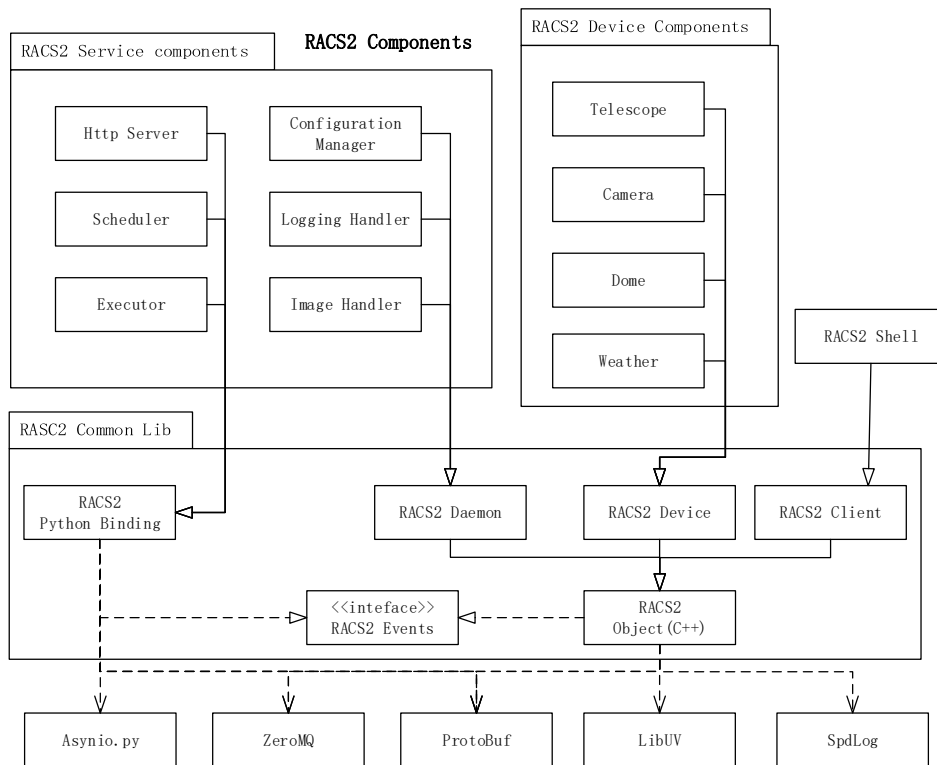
RACS2 Components

RACS2 Service components

Http Server

Configuration Manager

Scheduler

Logging Handler

Executor

Image Handler

RACS2 Device Components

Telescope

Camera

Dome

Weather

RACS2 Shell

RASC2 Common Lib

RACS2 Python Binding

RACS2 Daemon

RACS2 Device

RACS2 Client

<<inteface>> RACS2 Events

RACS2 Object(C++)

Asynio.py

ZeroMQ

ProtoBuf

LibUV

SpdLog